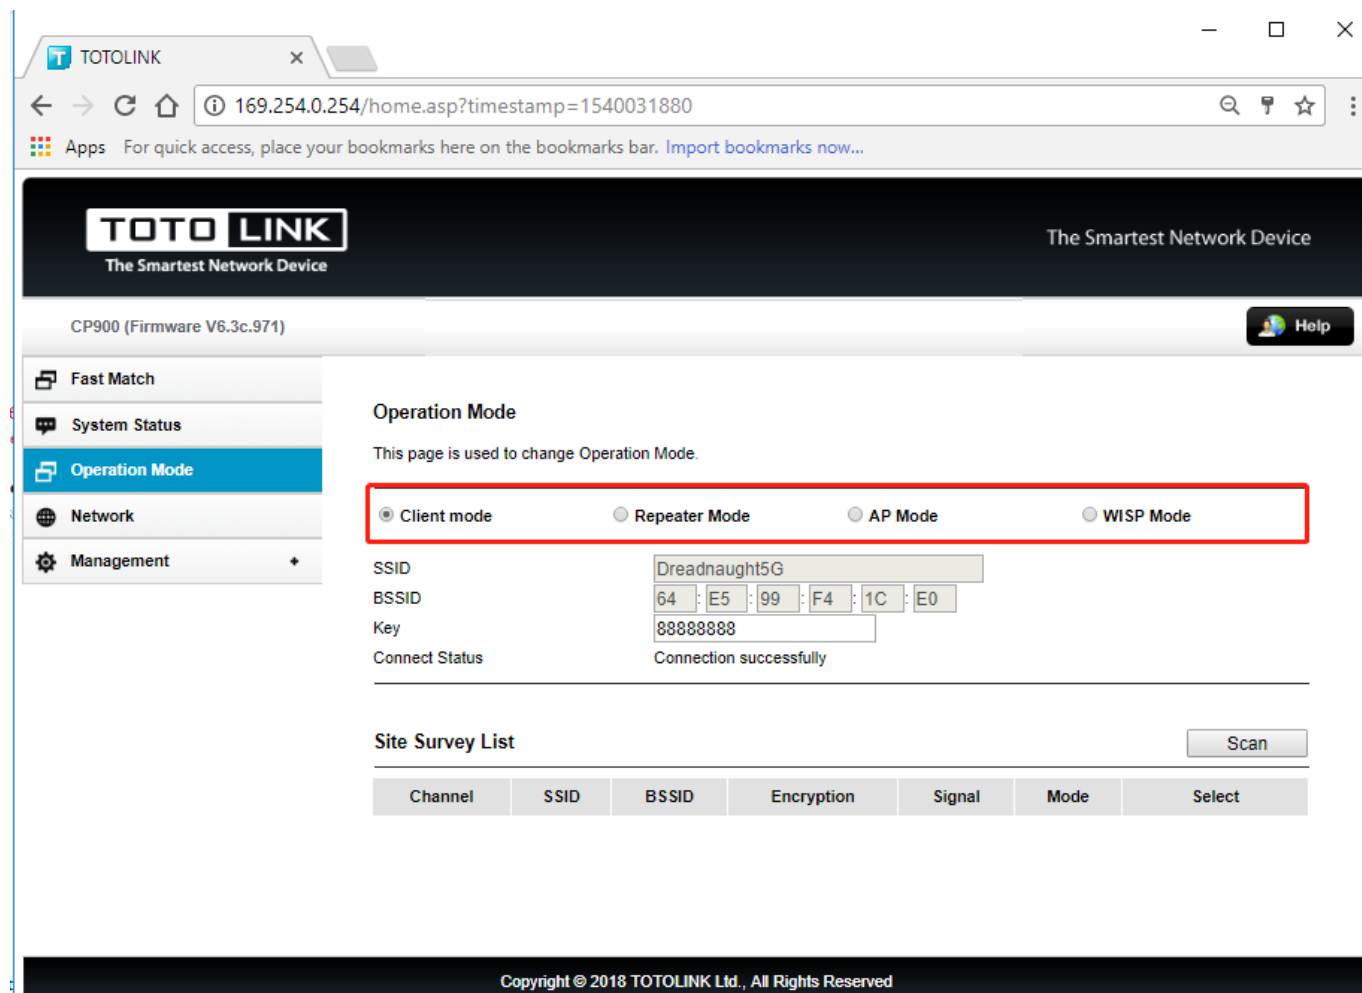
TOTOLINK ×

169.254.0.254/home.asp?timestamp=1540031880

Apps For quick access, place your bookmarks here on the bookmarks bar. Import bookmarks now...

TOTO LINK
The Smartest Network Device

The Smartest Network Device

CP900 (Firmware V6.3c.971)

Help

Fast Match
System Status
Operation Mode
Network
Management

Operation Mode

This page is used to change Operation Mode.

Client mode Repeater Mode AP Mode WISP Mode

SSID Dreadnaught5G
BSSID 64 : E5 : 99 : F4 : 1C : E0
Key 88888888
Connect Status Connection successfully

Site Survey List

Scan

| Channel | SSID | BSSID | Encryption | Signal | Mode | Select |
|---|---|---|---|---|---|---|

Copyright © 2018 TOTOLINK Ltd., All Rights Reserved